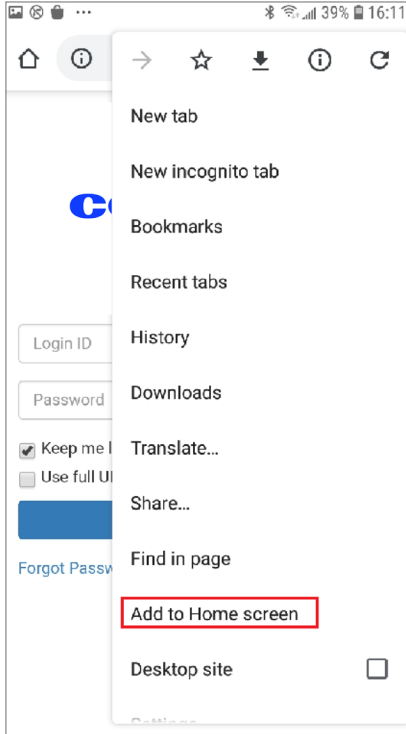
39% 16:11

New tab

New incognito tab

Bookmarks

Recent tabs

History

Downloads

Translate...

Share...

Find in page

Add to Home screen

Desktop site

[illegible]

Co

Login ID

Password

Keep me l

Use full U

Forgot Passw